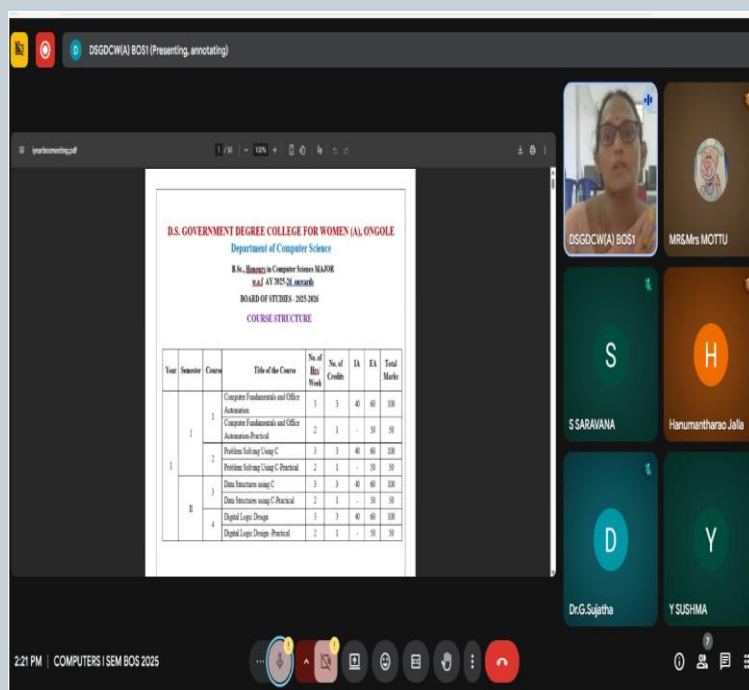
DSGDCW(A) BOS1 (Presenting, annotating)

iyearbosmeeting.pdf

1 / 10 | − 100% +

D.S. GOVERNMENT DEGREE COLLEGE FOR WOMEN (A), ONGOLE

Department of Computer Science

B.Sc., Honours in Computer Science MAJOR

w.e.f AY 2025-26 onwards

BOARD OF STUDIES - 2025-2026

COURSE STRUCTURE

| Year | Semester | Course | Title of the Course | No. of Hrs/ Week | No. of Credits | IA | EA | Total Marks |
|---|---|---|---|---|---|---|---|---|
| I | I | 1 | Computer Fundamentals and Office Automation | 3 | 3 | 40 | 60 | 100 |
| | | | Computer Fundamentals and Office Automation-Practical | 2 | 1 | - | 50 | 50 |
| | | 2 | Problem Solving Using C | 3 | 3 | 40 | 60 | 100 |
| | | | Problem Solving Using C Practical | 2 | 1 | - | 50 | 50 |
| | II | 3 | Data Structures using C | 3 | 3 | 40 | 60 | 100 |
| | | | Data Structures using C Practical | 2 | 1 | - | 50 | 50 |
| | | 4 | Digital Logic Design | 3 | 3 | 40 | 60 | 100 |
| | | | Digital Logic Design -Practical | 2 | 1 | - | 50 | 50 |

DSGDCW(A) BOS1

MR&Mrs MOTTU

S

S SARAVANA

H

Hanumantharao Jalla

D

Dr.G.Sujatha

Y

Y SUSHMA

2:21 PM | COMPUTERS I SEM BOS 2025

7